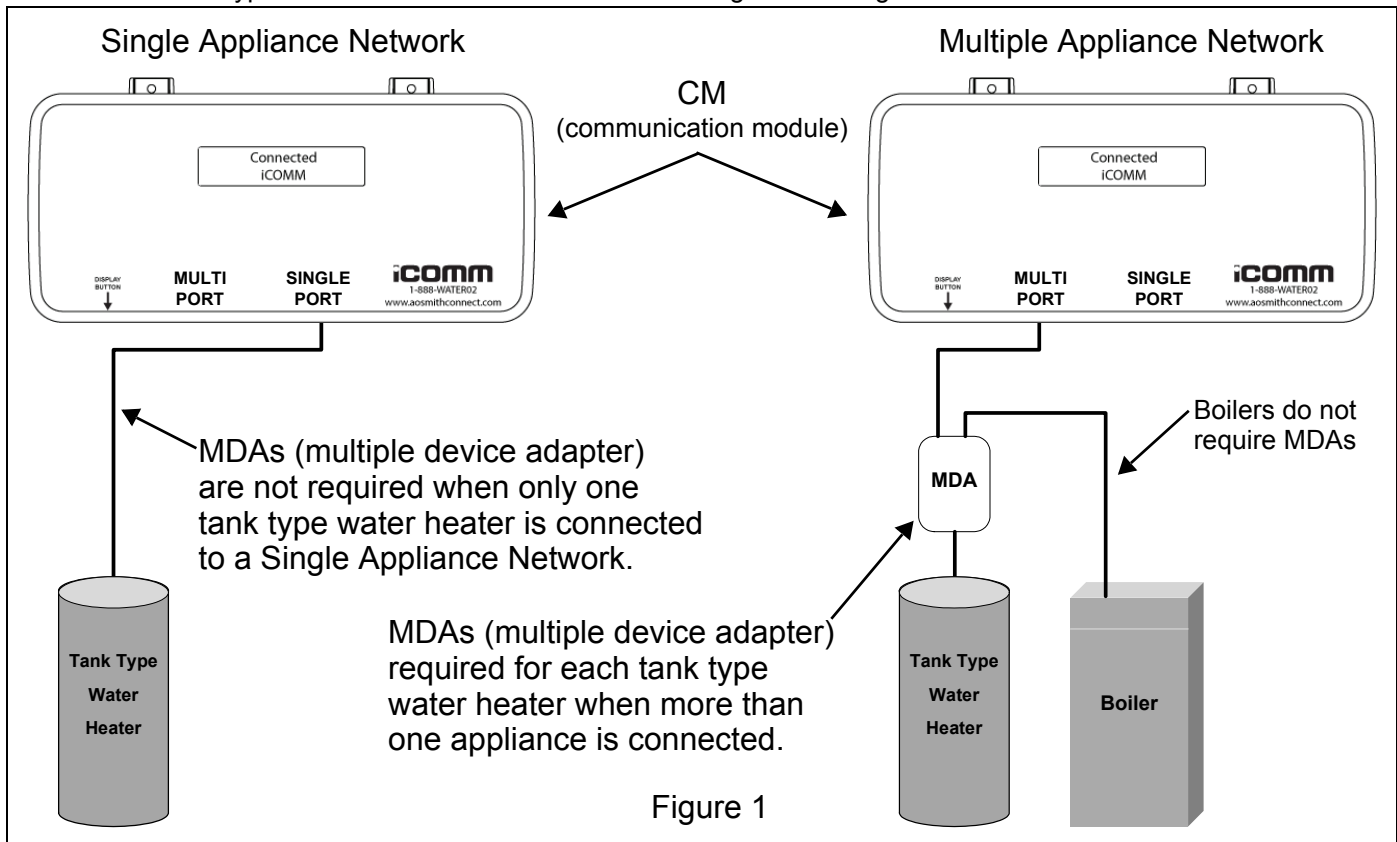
Single Appliance Network

Multiple Appliance Network

CM
(communication module)

Connected
iCOMM

DISPLAY BUTTON

MULTI PORT

SINGLE PORT

iCOMM
1-888-WATER02
www.aosmithconnect.com

Connected
iCOMM

DISPLAY BUTTON

MULTI PORT

SINGLE PORT

iCOMM
1-888-WATER02
www.aosmithconnect.com

MDAs (multiple device adapter) are not required when only one tank type water heater is connected to a Single Appliance Network.

Boilers do not require MDAs

MDA

MDAs (multiple device adapter) required for each tank type water heater when more than one appliance is connected.

Tank Type Water Heater

Tank Type Water Heater

Boiler

Figure 1